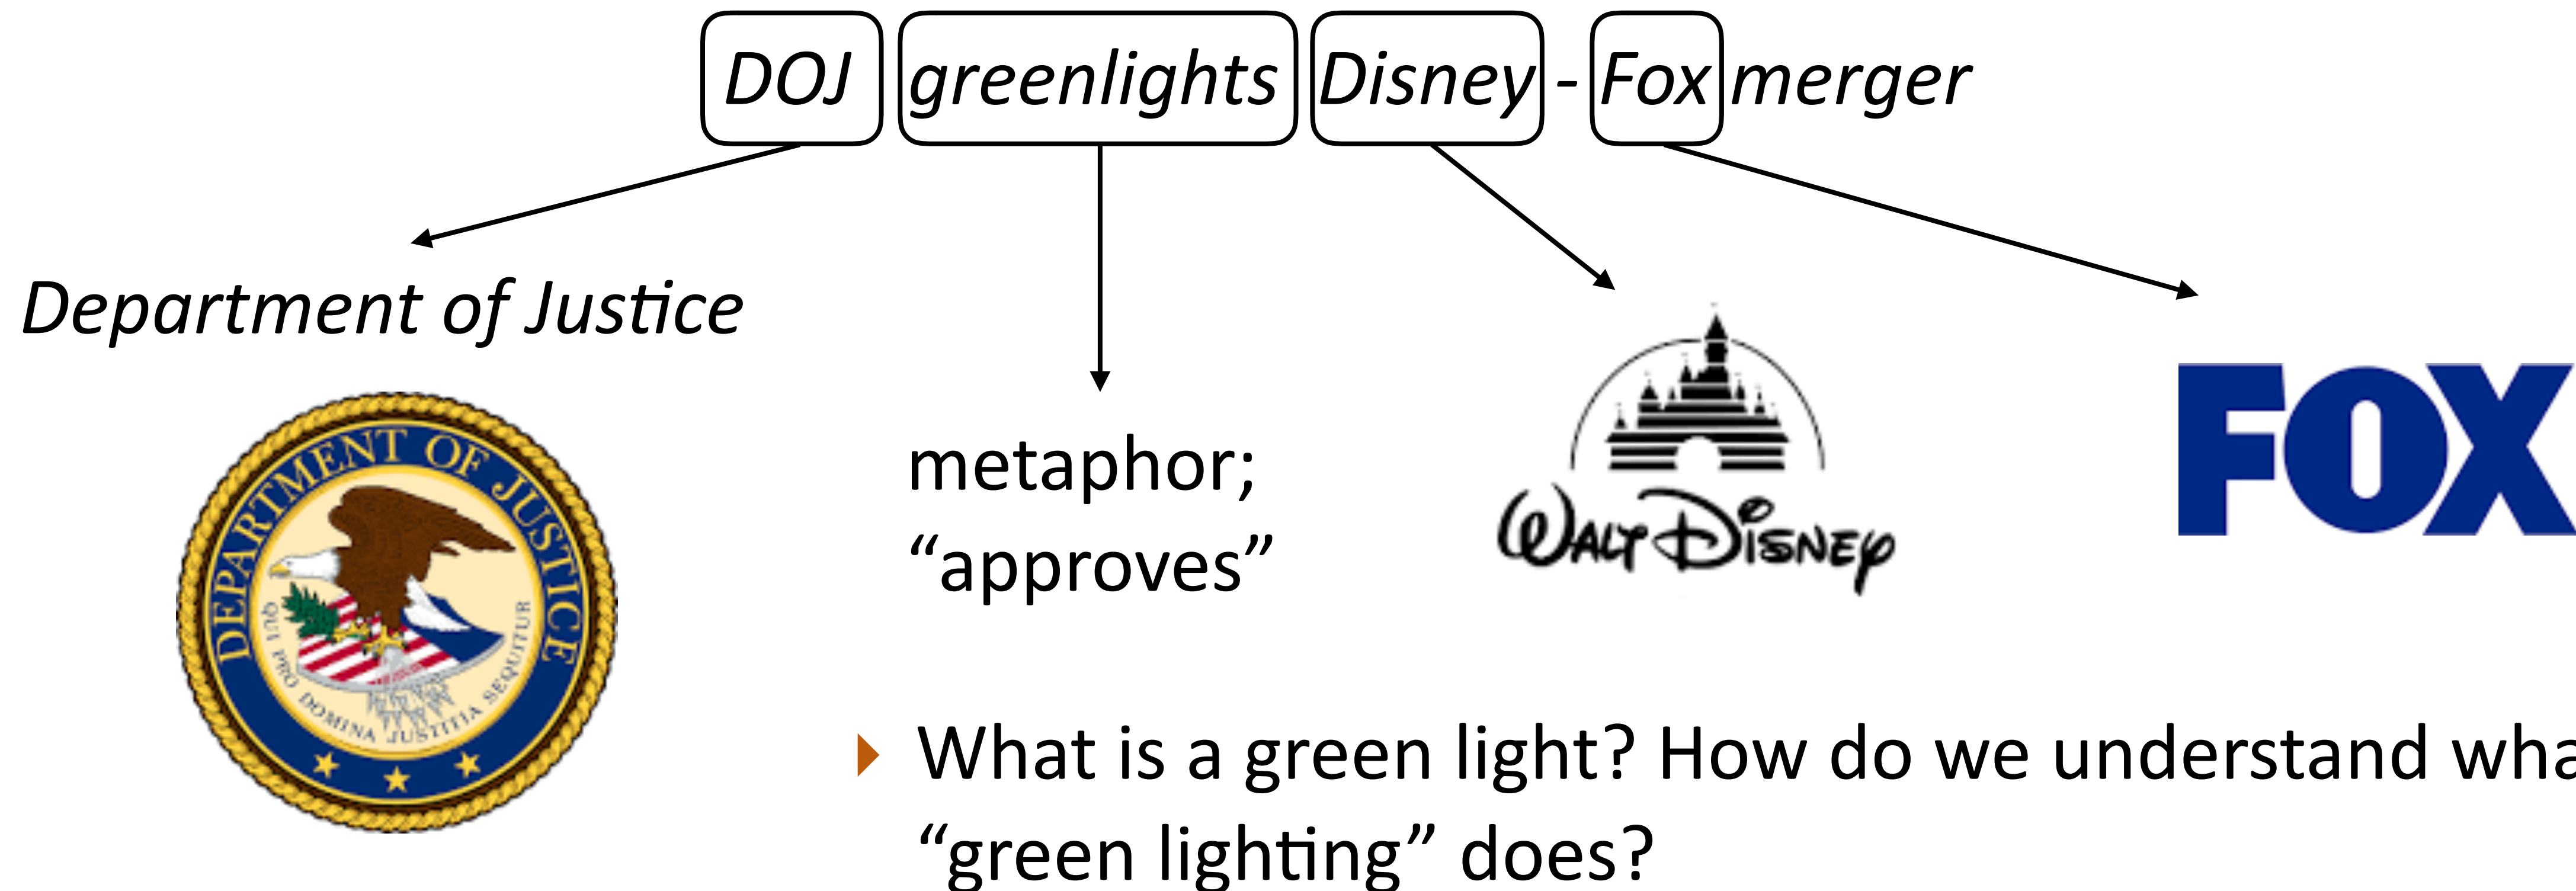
DOJ greenlights Disney - Fox merger

Department of Justice

DEPARTMENT OF JUSTICE
QUI PRO DOMINA JUSTITIA SEQUITUR

metaphor; “approves”

Walt Disney

FOX

What is a green light? How do we understand wha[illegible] “green lighting” does?